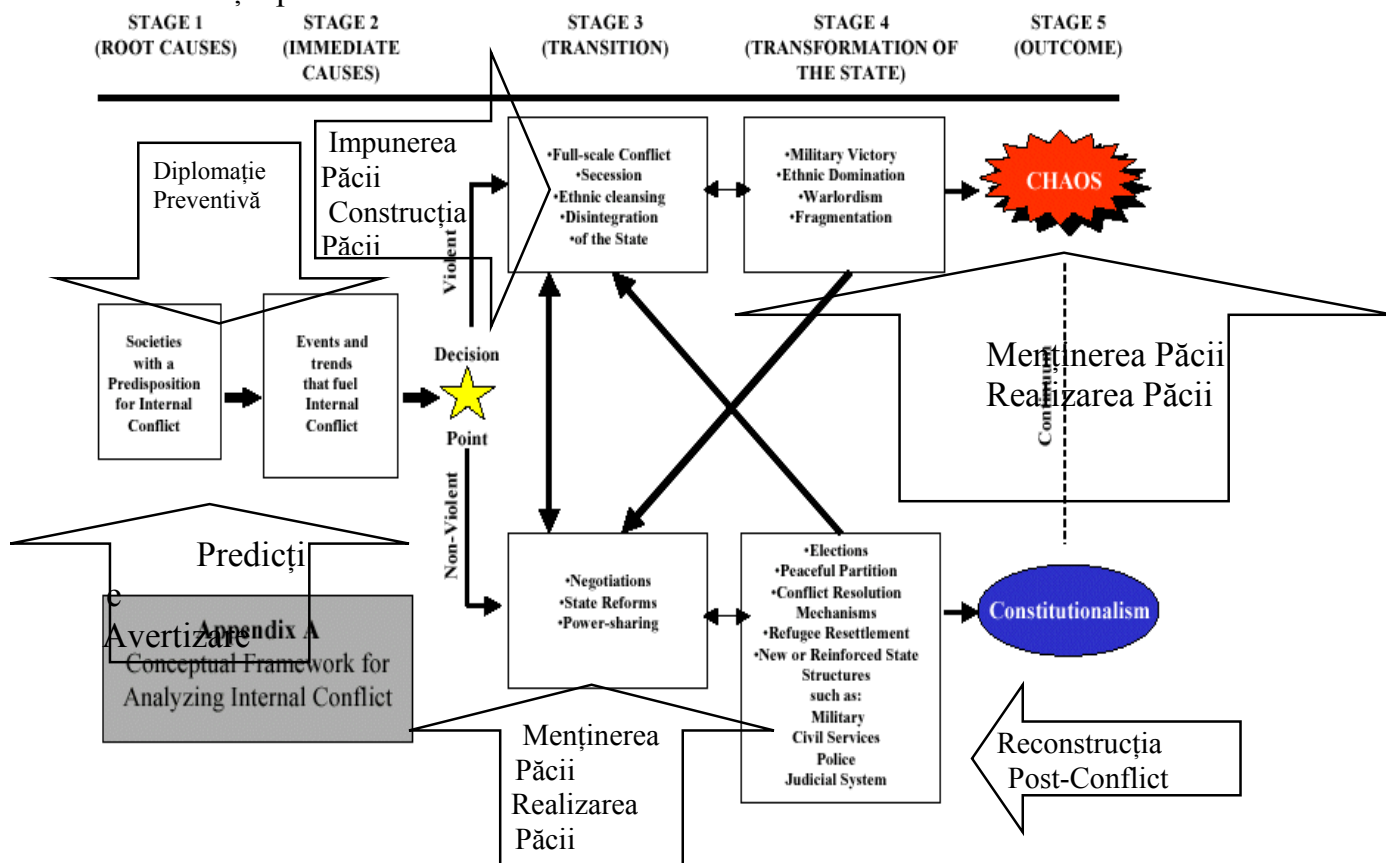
STAGE 1 (ROOT CAUSES)

STAGE 2 (IMMEDIATE CAUSES)

STAGE 3 (TRANSITION)

STAGE 4 (TRANSFORMATION OF THE STATE)

STAGE 5 (OUTCOME)

Impunerea Păcii
Construcția Păcii

Diplomație Preventivă

•Full-scale Conflict
•Secession
•Ethnic cleansing
•Disintegration
•of the State

•Military Victory
•Ethnic Domination
•Warlordism
•Fragmentation

CHAOS

Violent

Societies with a Predisposition for Internal Conflict

Events and trends that fuel Internal Conflict

Decision

Point

Menținerea Păcii
Realizarea Păcii

Continuum

Non-Violent

Predicți
e
Avertizare

Appendix A
Conceptual Framework for Analyzing Internal Conflict

•Negotiations
•State Reforms
•Power-sharing

•Elections
•Peaceful Partition
•Conflict Resolution Mechanisms
•Refugee Resettlement
•New or Reinforced State Structures such as:
Military
Civil Services
Police
Judicial System

Constitutionalism

Menținerea Păcii
Realizarea Păcii

Reconstrucția Post-Conflict